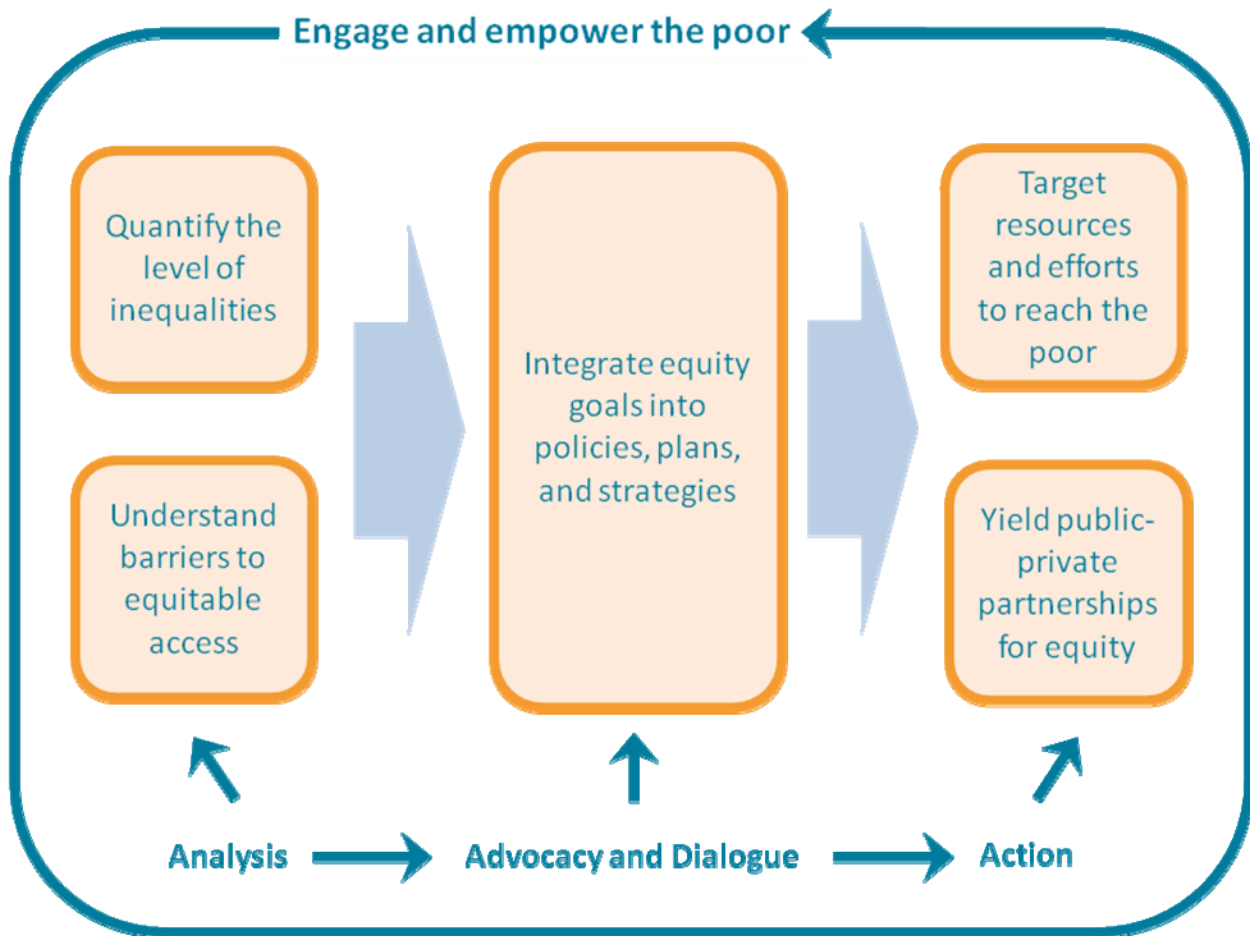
Engage and empower the poor

Quantify the level of inequalities

Understand barriers to equitable access

Integrate equity goals into policies, plans, and strategies

Target resources and efforts to reach the poor

Yield public-private partnerships for equity

Analysis

Advocacy and Dialogue

Action